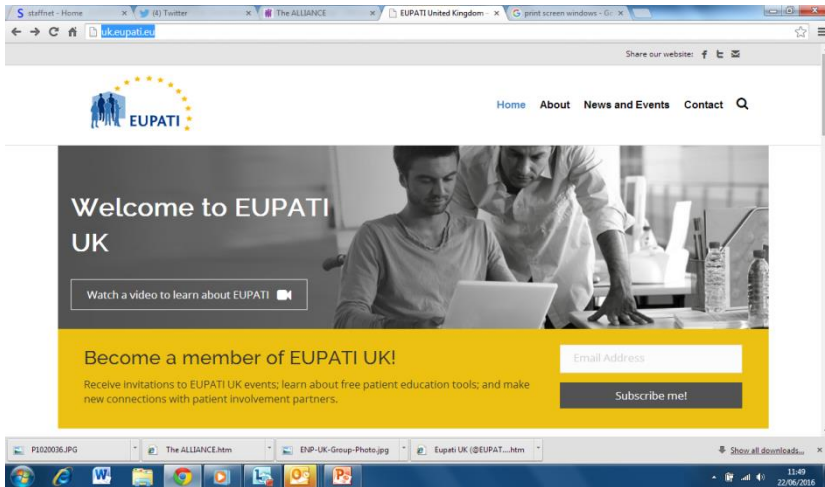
staffnet - Home
(4) Twitter
The ALLIANCE
EUPATI United Kingdom
print screen windows - G
uk.eupati.eu
Share our website:
EUPATI
Home About News and Events Contact
Welcome to EUPATI UK
Watch a video to learn about EUPATI
Become a member of EUPATI UK!
Receive invitations to EUPATI UK events; learn about free patient education tools; and make new connections with patient involvement partners.
Email Address
Subscribe me!
P1020036.JPG
The ALLIANCE.htm
ENP-UK-Group-Photo.jpg
Eupati UK (@EUPAT....htm
Show all downloads...
11:49
22/06/2016